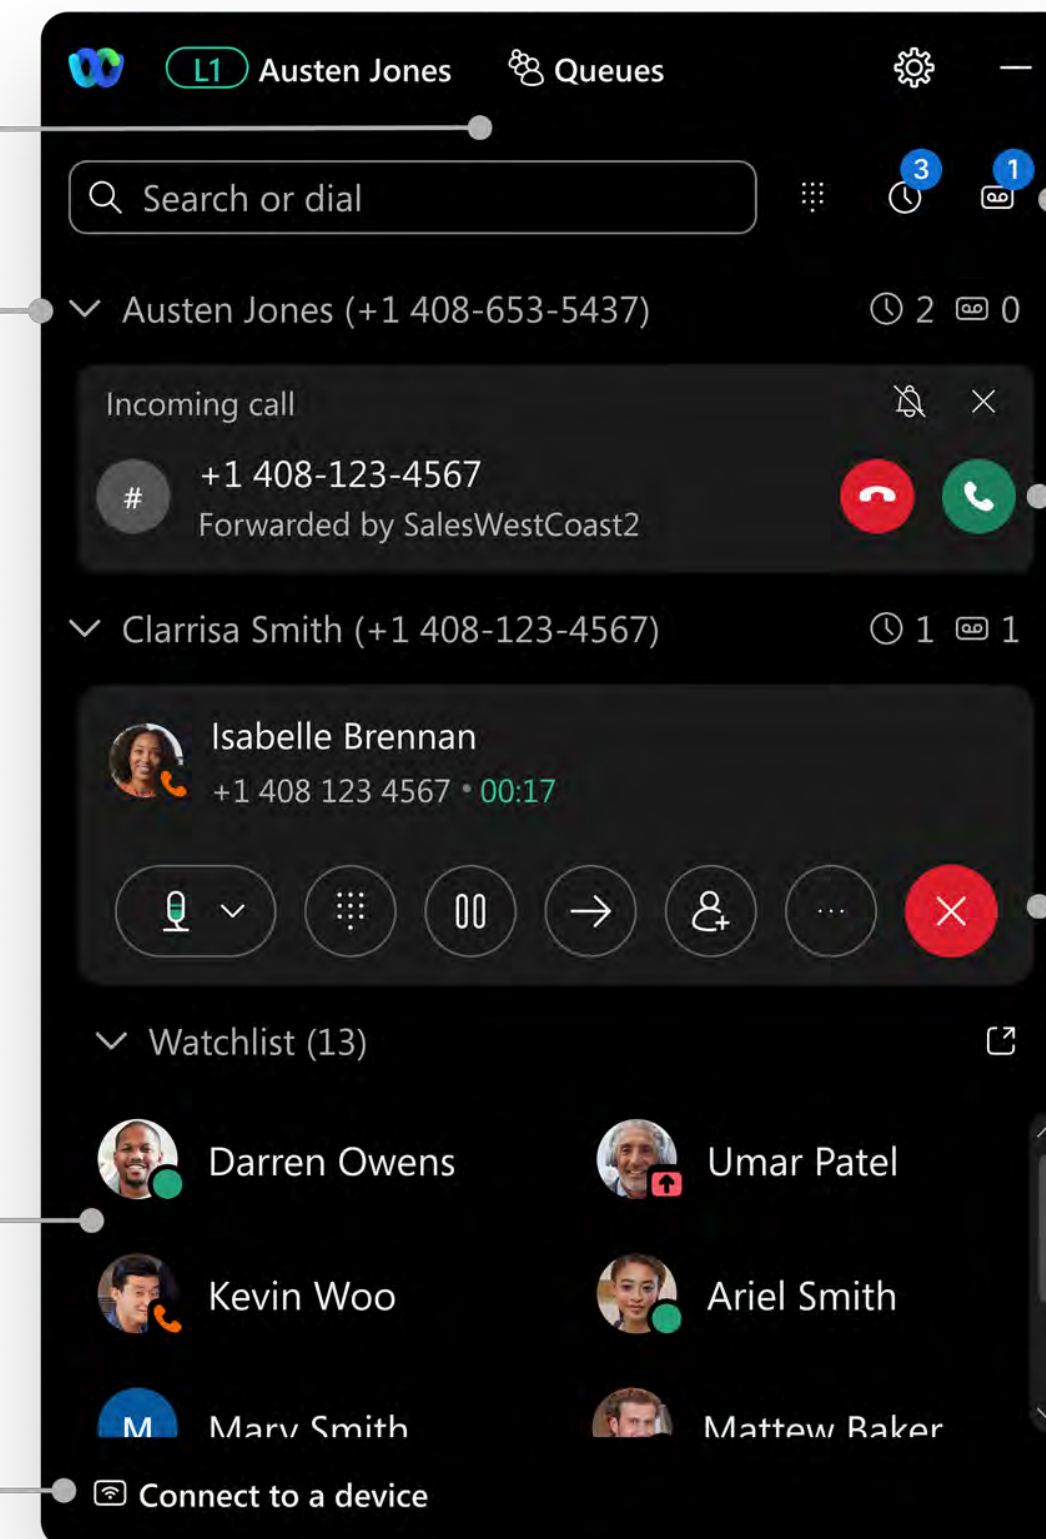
L1 Austen Jones

Queues

Search or dial

3

1

Austen Jones (+1 408-653-5437)

2 0

Incoming call

#

+1 408-123-4567

Forwarded by SalesWestCoast2

Clarrisa Smith (+1 408-123-4567)

1 1

Isabelle Brennan

+1 408 123 4567 • 00:17

Watchlist (13)

Darren Owens

Umar Patel

Kevin Woo

Ariel Smith

M

Mary Smith

Mattew Baker

Connect to a device